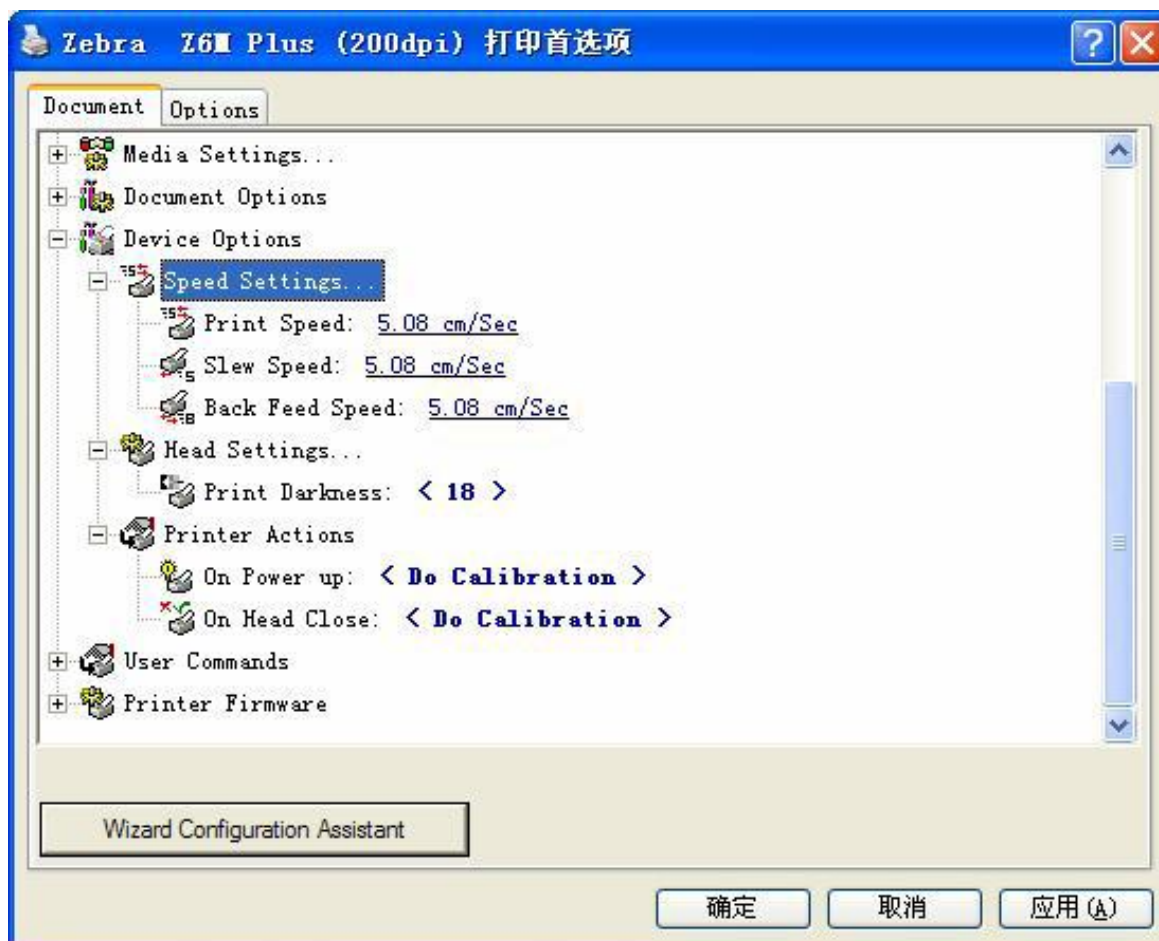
Zebra Z6M Plus (200dpi) 打印首选项

Document Options

Media Settings...
Document Options
Device Options
Speed Settings...
Print Speed: 5.08 cm/Sec
Slew Speed: 5.08 cm/Sec
Back Feed Speed: 5.08 cm/Sec
Head Settings...
Print Darkness: < 18 >
Printer Actions
On Power up: < Do Calibration >
On Head Close: < Do Calibration >
User Commands
Printer Firmware

Wizard Configuration Assistant

确定 取消 应用(A)